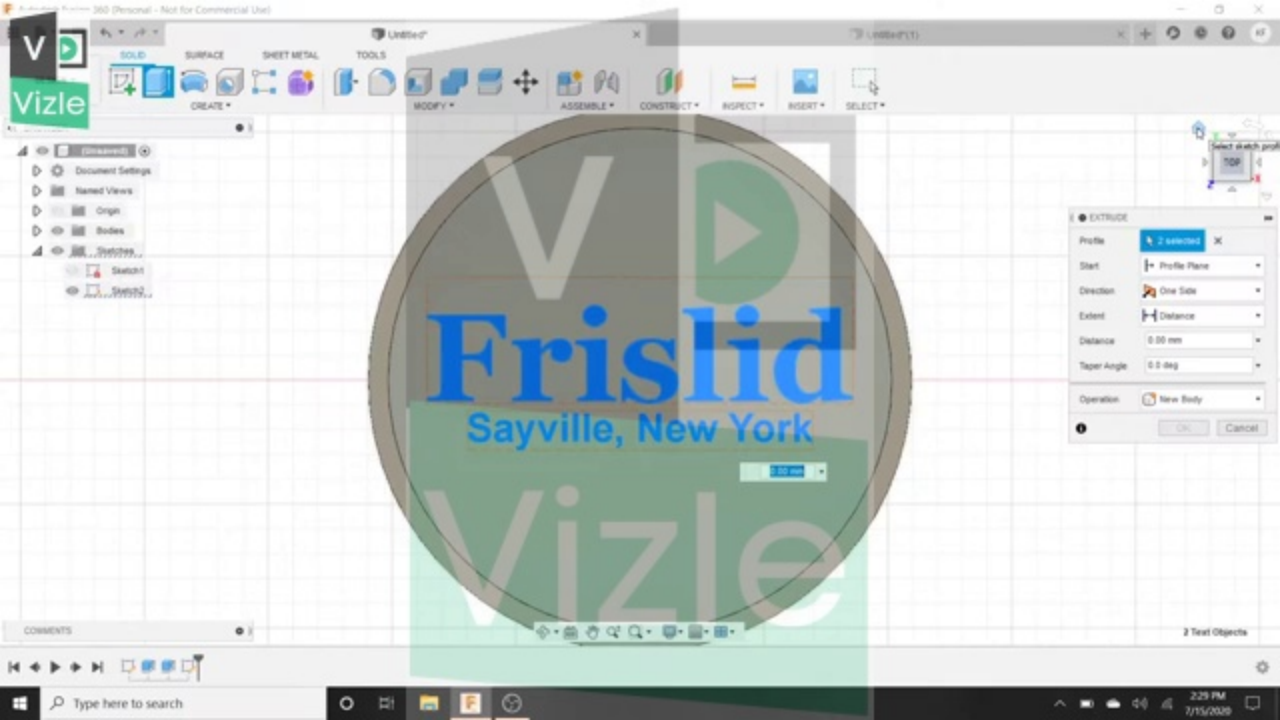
Autodesk Fusion 360 (Personal - Not for Commercial Use)

Vizle

Untitled*

Untitled(1)

SOLID SURFACE SHEET METAL TOOLS

CREATE MODIFY ASSEMBLE CONSTRUCT INSPECT INSERT SELECT

(Unsaved)
Document Settings
Named Views
Origin
Bodies
Sketches
Sketch1
Sketch2

Frislid
Sayville, New York

0.00 mm

TOP

EXTRUDE
Profile 2 selected
Start Profile Plane
Direction One Side
Extent Distance
Distance 0.00 mm
Taper Angle 0.0 deg
Operation New Body
OK Cancel

COMMENTS

2 Text Objects

Vizle

Type here to search

2:29 PM
7/15/2020